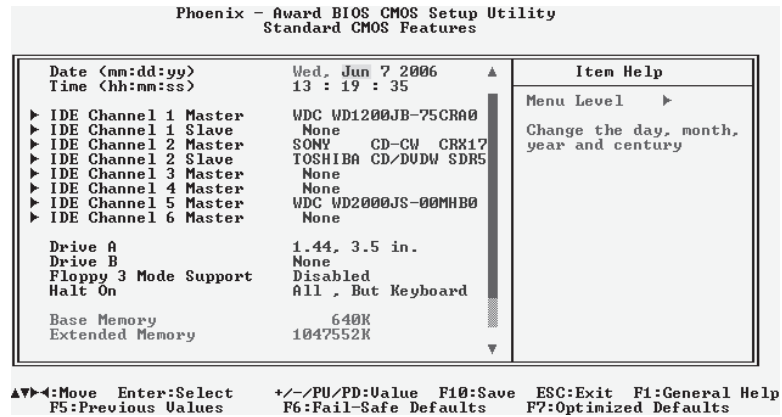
Phoenix - Award BIOS CMOS Setup Utility
Standard CMOS Features

| | | |
|---|---|---|
| Date (mm:dd:yy) | Wed, Jun 7 2006 | Item Help |
| Time (hh:mm:ss) | 13 : 19 : 35 | Menu Level ▶ |
| ▶ IDE Channel 1 Master | WDC WD1200JB-75CRA0 | Change the day, month, year and century |
| ▶ IDE Channel 1 Slave | None | |
| ▶ IDE Channel 2 Master | SONY CD-CW CRX17 | |
| ▶ IDE Channel 2 Slave | TOSHIBA CD/DVDW SDR5 | |
| ▶ IDE Channel 3 Master | None | |
| ▶ IDE Channel 4 Master | None | |
| ▶ IDE Channel 5 Master | WDC WD2000JS-00MHB0 | |
| ▶ IDE Channel 6 Master | None | |
| Drive A | 1.44, 3.5 in. | |
| Drive B | None | |
| Floppy 3 Mode Support | Disabled | |
| Halt On | All , But Keyboard | |
| Base Memory | 640K | |
| Extended Memory | 1047552K | |

▲▼▶◀:Move Enter:Select +/-/PU/PD:Value F10:Save ESC:Exit F1:General Help
F5:Previous Values F6:Fail-Safe Defaults F7:Optimized Defaults